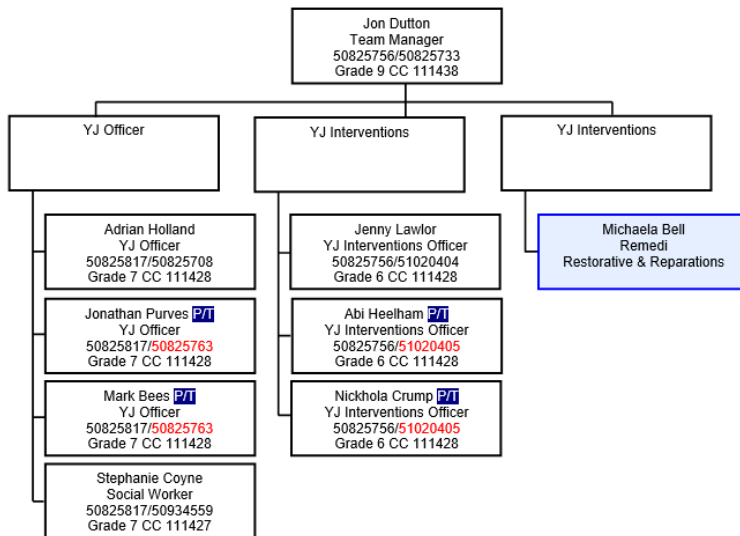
Jon Dutton
Team Manager
50825756/50825733
Grade 9 CC 111438

YJ Officer

Adrian Holland
YJ Officer
50825817/50825708
Grade 7 CC 111428

Jonathan Purves P/T
YJ Officer
50825817/50825763
Grade 7 CC 111428

Mark Bees P/T
YJ Officer
50825817/50825763
Grade 7 CC 111428

Stephanie Coyne
Social Worker
50825817/50934559
Grade 7 CC 111427

YJ Interventions

Jenny Lawlor
YJ Interventions Officer
50825756/51020404
Grade 6 CC 111428

Abi Heelham P/T
YJ Interventions Officer
50825756/51020405
Grade 6 CC 111428

Nickhola Crump P/T
YJ Interventions Officer
50825756/51020405
Grade 6 CC 111428

YJ Interventions

Michaela Bell
Remedi
Restorative & Reparations